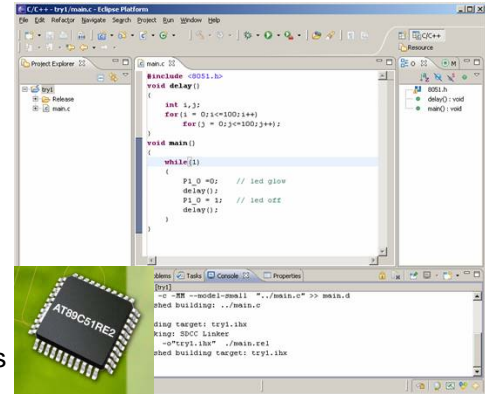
C/C++ - try1/main.c - Eclipse Platform
File Edit Refactor Navigate Search Project Run Window Help

C/C++
Resource

Project Explorer
try1
Release
main.c

main.c
#include <8051.h>
void delay()
{
int i,j;
for(i = 0;i<=100;i++)
for(j = 0;j<=100;j++);
}
void main()
{
while(1)
{
P1_0 =0; // led glow
delay();
P1_0 = 1; // led off
delay();
}
}

O
M
8051.h
delay() : void
main() : void

blems Tasks Console Properties
[try1]
-c -MM --model-small "../main.c" >> main.d
shed building: ../main.c

ding target: try1.ihx
king: SDCC Linker
-o"try1.ihx" ./main.rel
shed building target: try1.ihx

AT89C51RE2
s